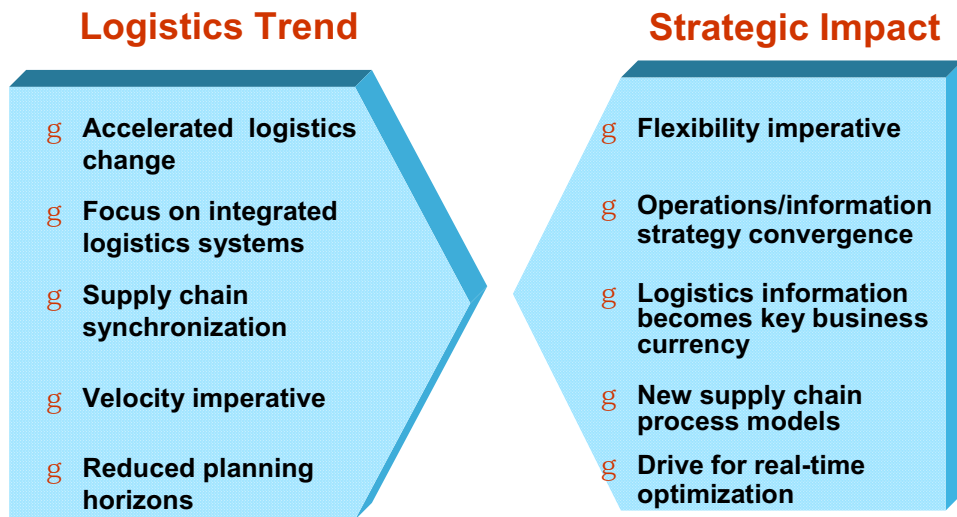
Logistics Trend

g Accelerated logistics change

g Focus on integrated logistics systems

g Supply chain synchronization

g Velocity imperative

g Reduced planning horizons

Strategic Impact

g Flexibility imperative

g Operations/information strategy convergence

g Logistics information becomes key business currency

g New supply chain process models

g Drive for real-time optimization